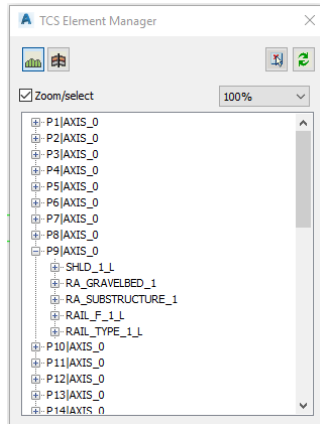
TCS Element Manager

Zoom/select

100%

P1|AXIS_0
P2|AXIS_0
P3|AXIS_0
P4|AXIS_0
P5|AXIS_0
P6|AXIS_0
P7|AXIS_0
P8|AXIS_0
P9|AXIS_0
SHLD_1_L
RA_GRAVELBED_1
RA_SUBSTRUCTURE_1
RAIL_F_1_L
RAIL_TYPE_1_L
P10|AXIS_0
P11|AXIS_0
P12|AXIS_0
P13|AXIS_0
P14|AXIS_0